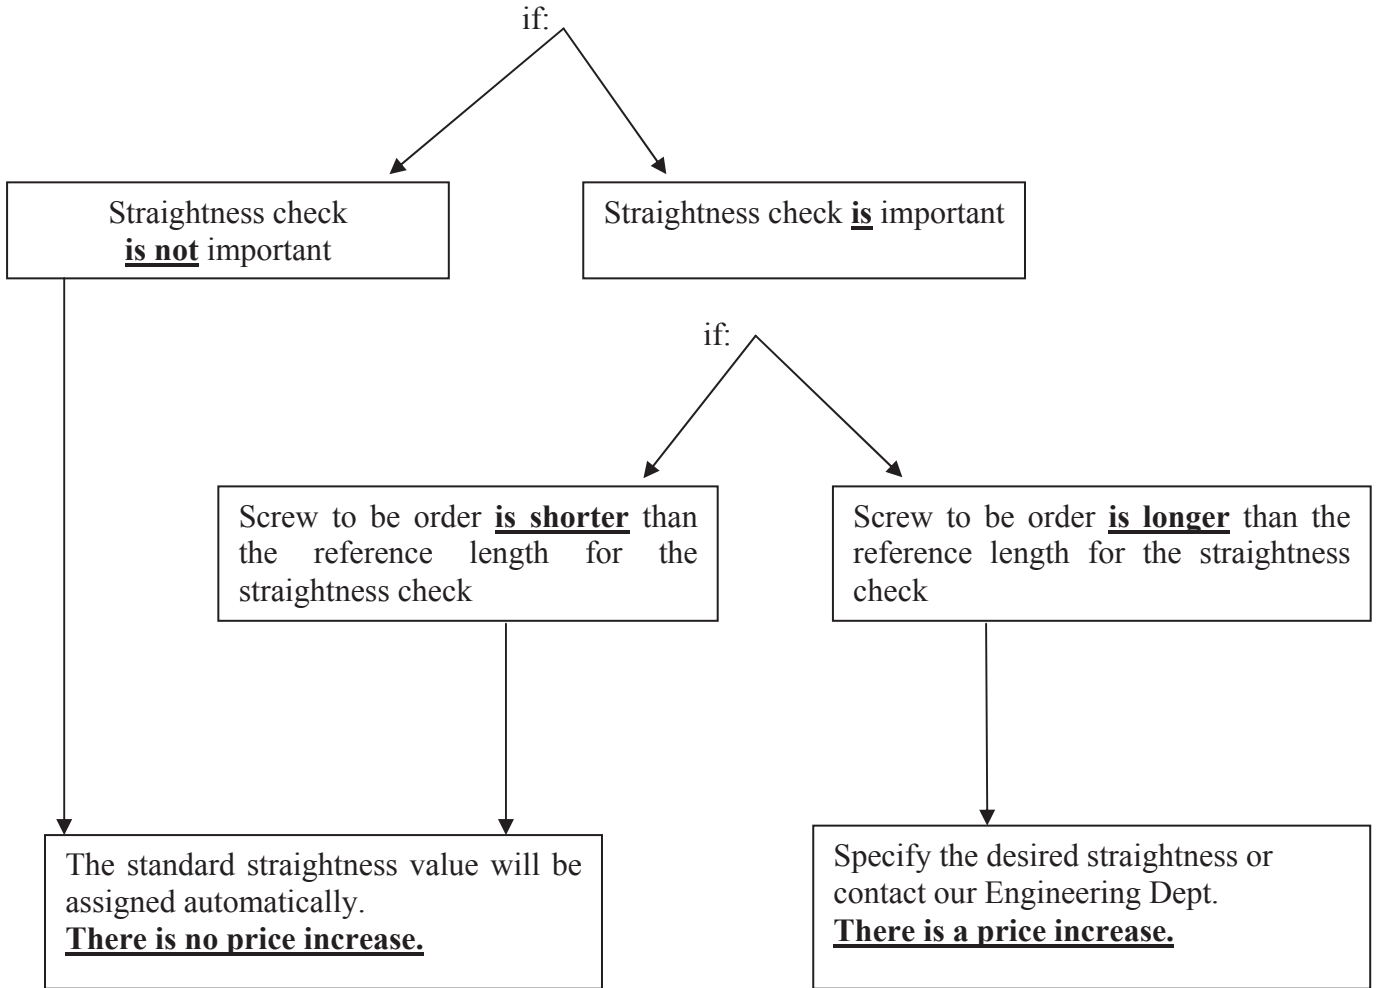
if:

Straightness check **is not** important

Straightness check **is** important

if:

Screw to be order **is shorter** than the reference length for the straightness check

Screw to be order **is longer** than the reference length for the straightness check

The standard straightness value will be assigned automatically.
**There is no price increase.**

Specify the desired straightness or contact our Engineering Dept.
**There is a price increase.**